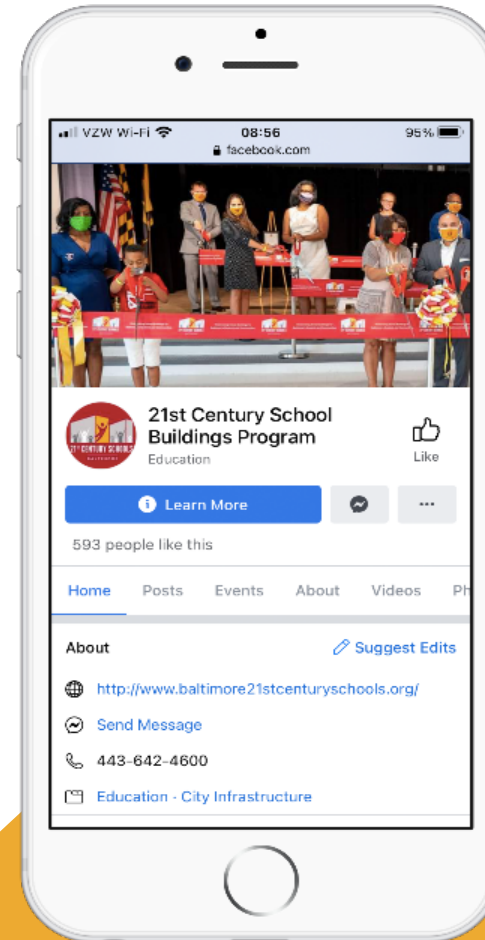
VZW Wi-Fi 08:56 95%
facebook.com

21ST CENTURY SCHOOLS

21st Century School Buildings Program
Education
Like

Learn More
...

593 people like this

Home Posts Events About Videos Ph

About
Suggest Edits

http://www.baltimore21stcenturyschools.org/

Send Message

443-642-4600

Education - City Infrastructure